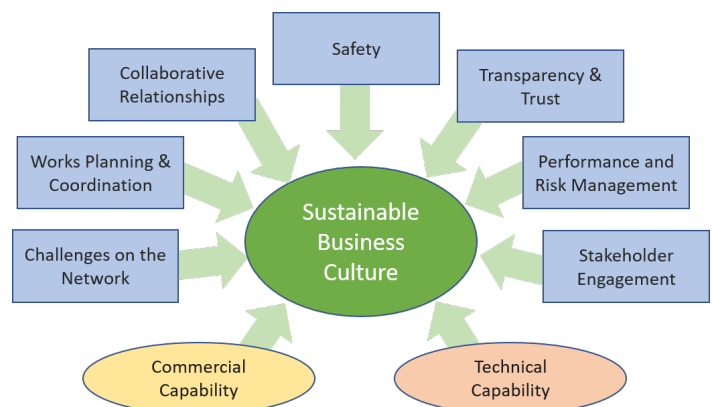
Safety

Collaborative Relationships

Transparency & Trust

Works Planning & Coordination

Performance and Risk Management

Sustainable Business Culture

Challenges on the Network

Stakeholder Engagement

Commercial Capability

Technical Capability